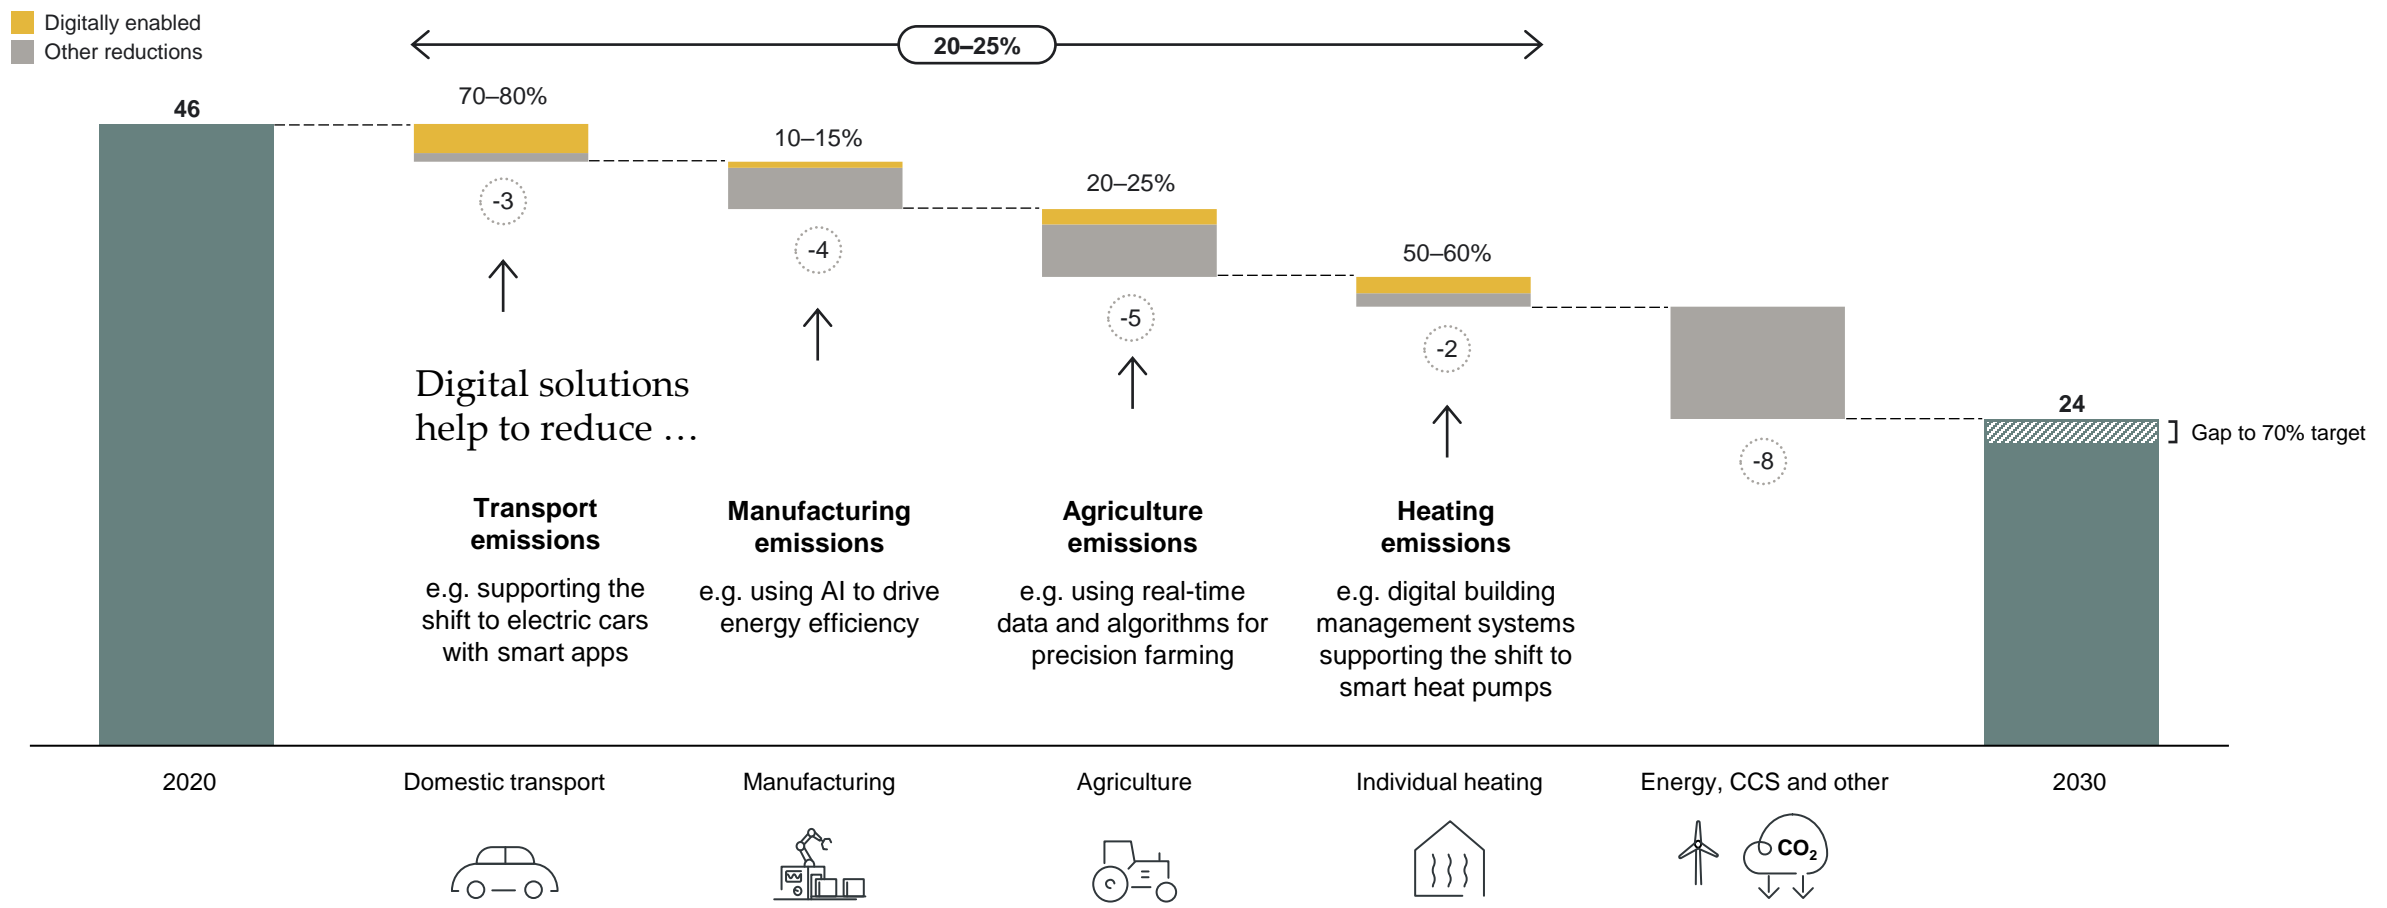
Digitally enabled
Other reductions

20–25%

46

70–80%

-3

10–15%

-4

20–25%

-5

50–60%

-2

-8

24

] Gap to 70% target

Digital solutions help to reduce …

**Transport emissions**
e.g. supporting the shift to electric cars with smart apps

**Manufacturing emissions**
e.g. using AI to drive energy efficiency

**Agriculture emissions**
e.g. using real-time data and algorithms for precision farming

**Heating emissions**
e.g. digital building management systems supporting the shift to smart heat pumps

2020
Domestic transport
Manufacturing
Agriculture
Individual heating
Energy, CCS and other
2030

$CO_2$